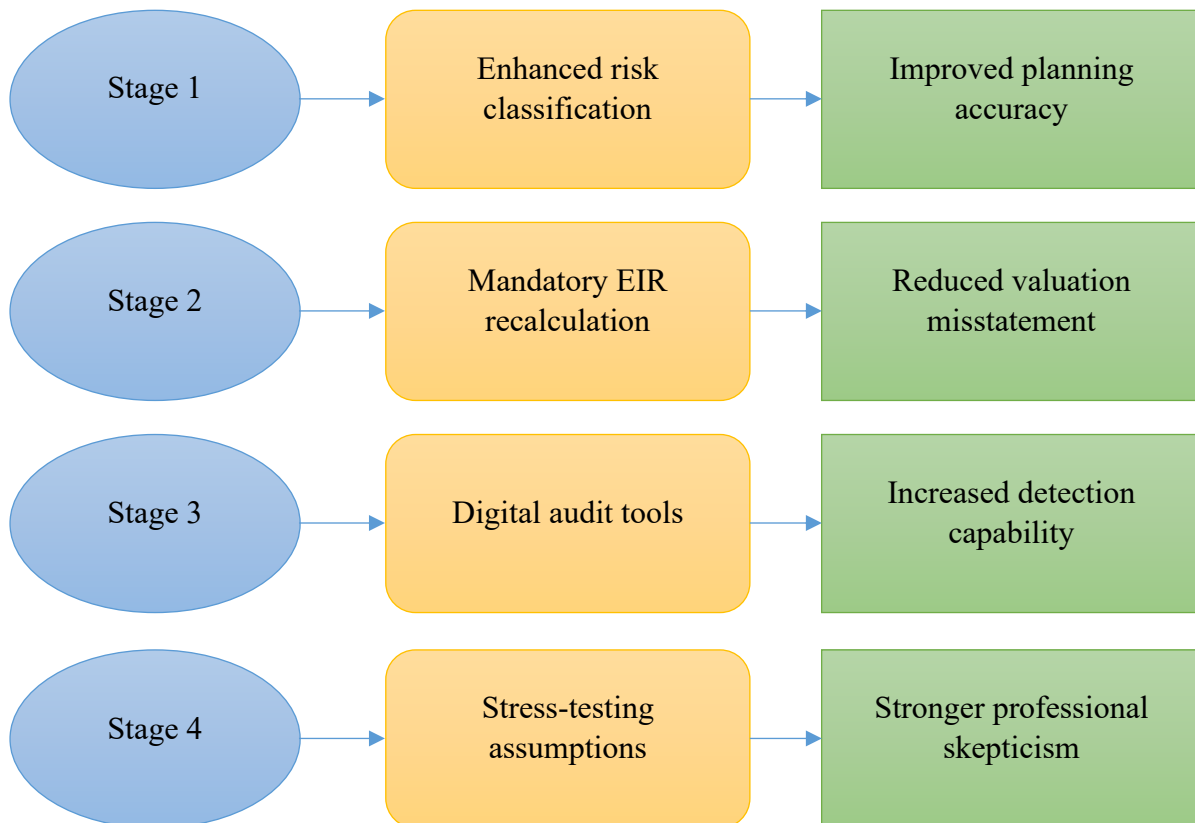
Stage 1

Enhanced risk classification

Improved planning accuracy

Stage 2

Mandatory EIR recalculation

Reduced valuation misstatement

Stage 3

Digital audit tools

Increased detection capability

Stage 4

Stress-testing assumptions

Stronger professional skepticism